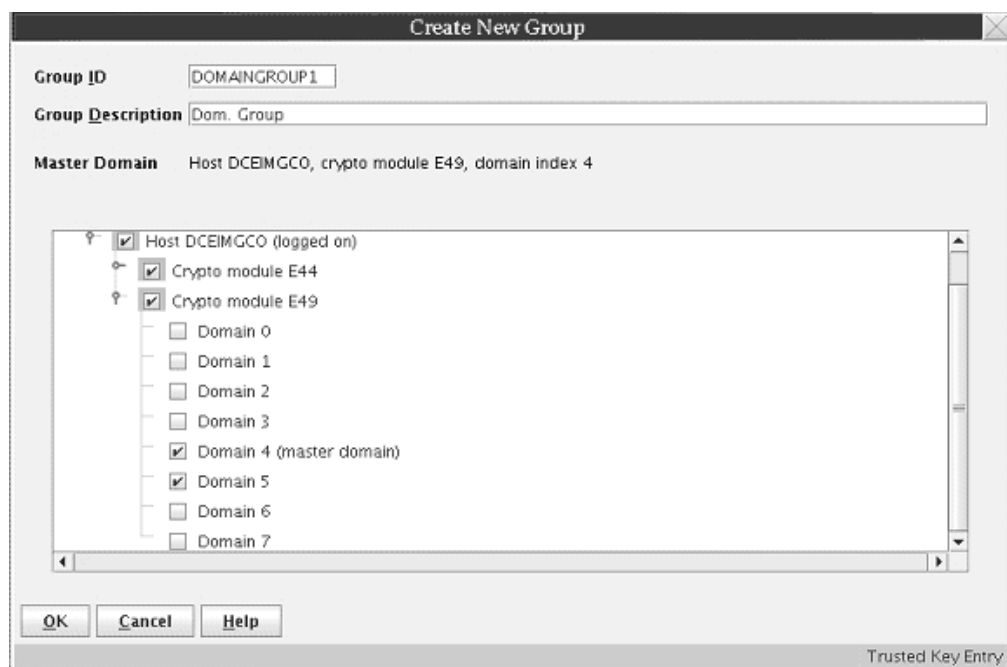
Create New Group

Group ID DOMAINGROUP1

Group Description Dom. Group

Master Domain Host DCEIMGC0, crypto module E49, domain index 4

Host DCEIMGC0 (logged on)
Crypto module E44
Crypto module E49
Domain 0
Domain 1
Domain 2
Domain 3
Domain 4 (master domain)
Domain 5
Domain 6
Domain 7

OK Cancel Help

Trusted Key Entry